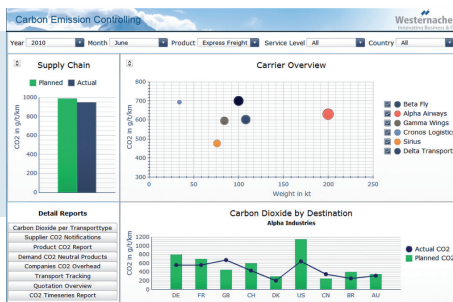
Carbon Emission Controlling

Westernacher
Innovative Business & IT

Year 2010 Month June Product Express Freight Service Level All Country All

Supply Chain

Planned Actual

CO2 in g/t/km

1000
800
600
400
200
0

Carrier Overview

CO2 in g/t/km

800
700
600
500
400
300
200
100
0

0 50 100 150 200 250

Weight in kt

Beta Fly
Alpha Airways
Gamma Wings
Cronos Logistics
Sirius
Delta Transport

Detail Reports

Carbon Dioxide per Transporttype
Supplier CO2 Notifications
Product CO2 Report
Demand CO2 Neutral Products
Companies CO2 Overhead
Transport Tracking
Quotation Overview
CO2 Timeseries Report

Carbon Dioxide by Destination

Alpha Industries

CO2 in g/t/km

1200
1000
800
600
400
200
0

DE FR GB CH DK US CN BR AU

Actual CO2
Planned CO2